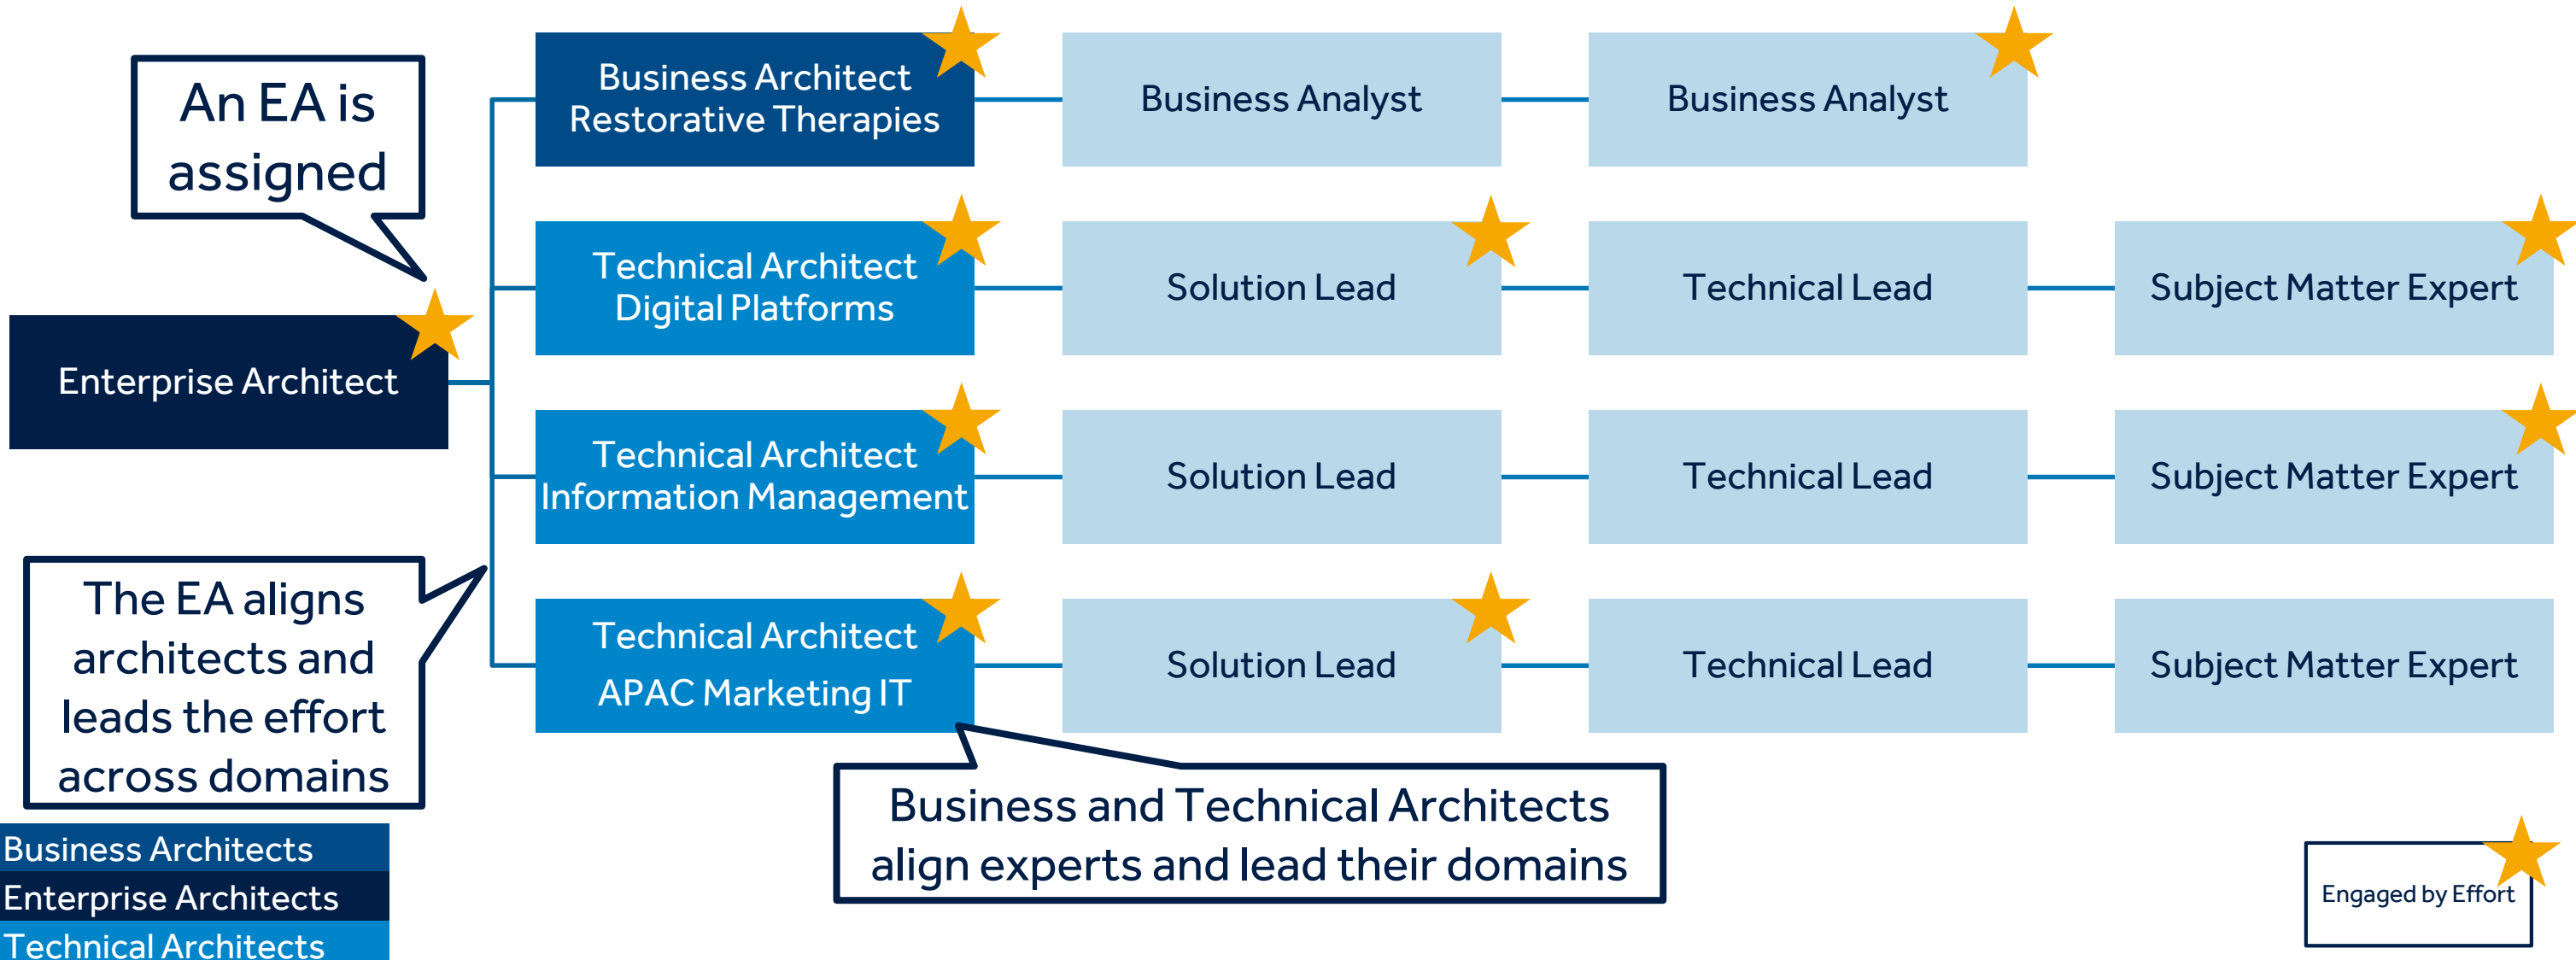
An EA is assigned

Business Architect Restorative Therapies

Business Analyst

Business Analyst

Technical Architect Digital Platforms

Solution Lead

Technical Lead

Subject Matter Expert

Enterprise Architect

Technical Architect Information Management

Solution Lead

Technical Lead

Subject Matter Expert

The EA aligns architects and leads the effort across domains

Technical Architect APAC Marketing IT

Solution Lead

Technical Lead

Subject Matter Expert

Business and Technical Architects align experts and lead their domains

Business Architects
Enterprise Architects
Technical Architects

Engaged by Effort